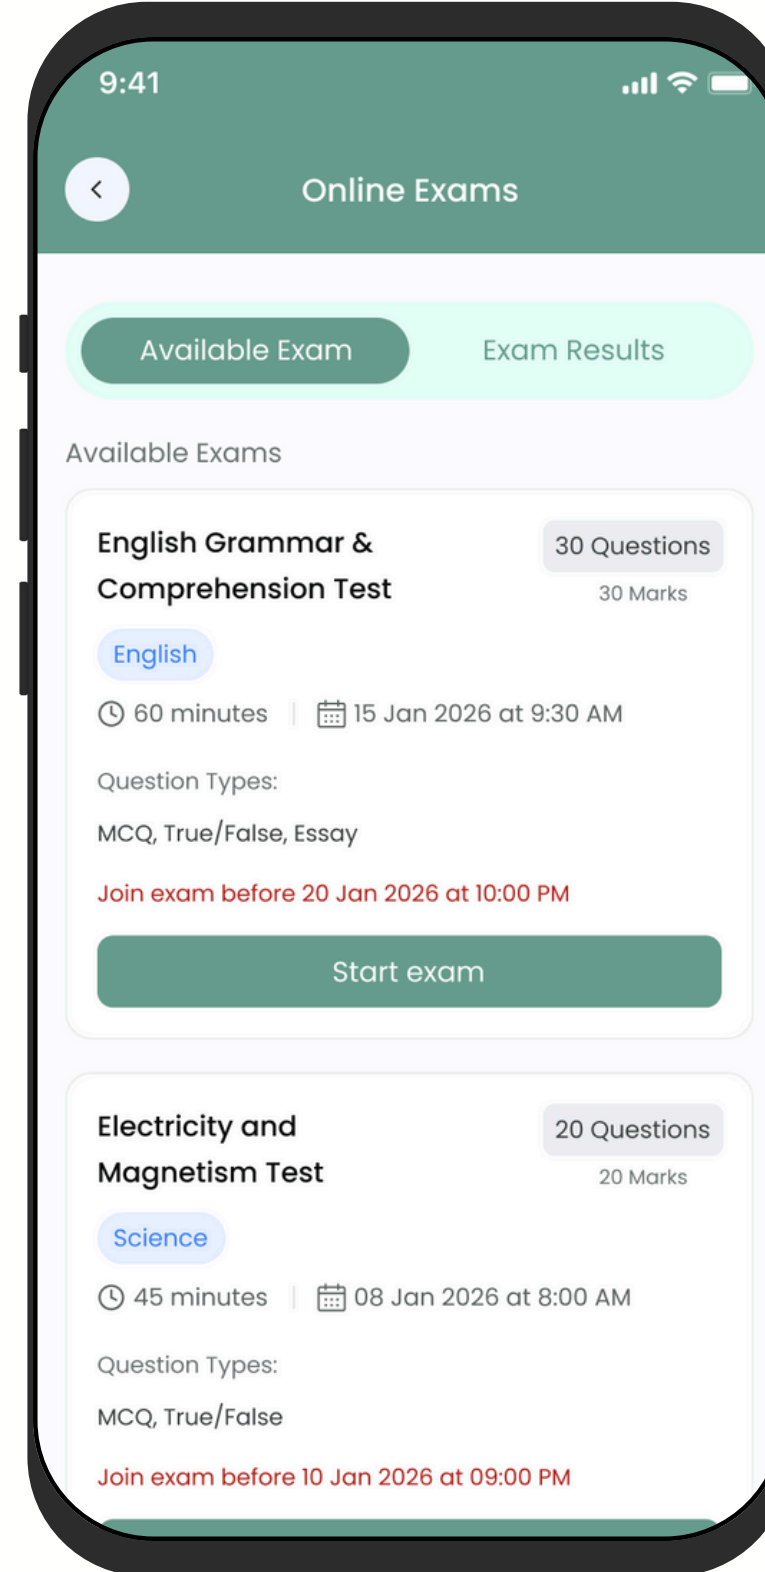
9:41

Online Exams

Available Exam

Exam Results

Available Exams

English Grammar & Comprehension Test

30 Questions

30 Marks

English

60 minutes | 15 Jan 2026 at 9:30 AM

Question Types:

MCQ, True/False, Essay

Join exam before 20 Jan 2026 at 10:00 PM

Start exam

Electricity and Magnetism Test

20 Questions

20 Marks

Science

45 minutes | 08 Jan 2026 at 8:00 AM

Question Types:

MCQ, True/False

Join exam before 10 Jan 2026 at 09:00 PM